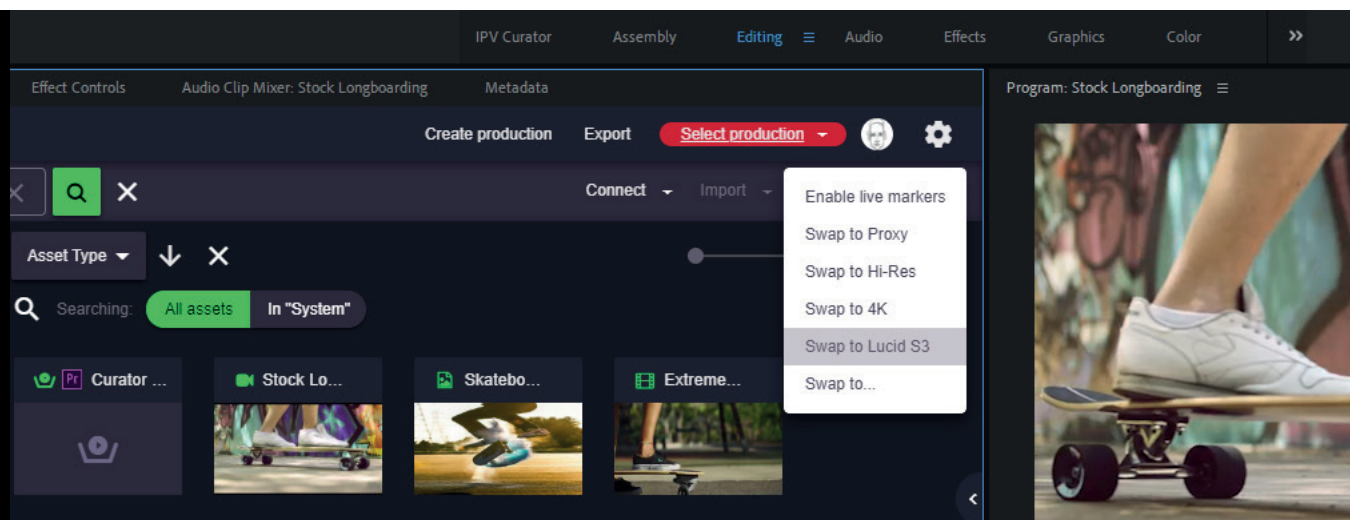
IPV Curator Assembly Editing ≡ Audio Effects Graphics Color »

Effect Controls Audio Clip Mixer: Stock Longboarding Metadata

Program: Stock Longboarding ≡

Create production Export Select production

Connect Import

Enable live markers
Swap to Proxy
Swap to Hi-Res
Swap to 4K
Swap to Lucid S3
Swap to...

Asset Type

Searching: All assets In "System"

Pr Curator ...

Stock Lo...

Skatebo...

Extreme...